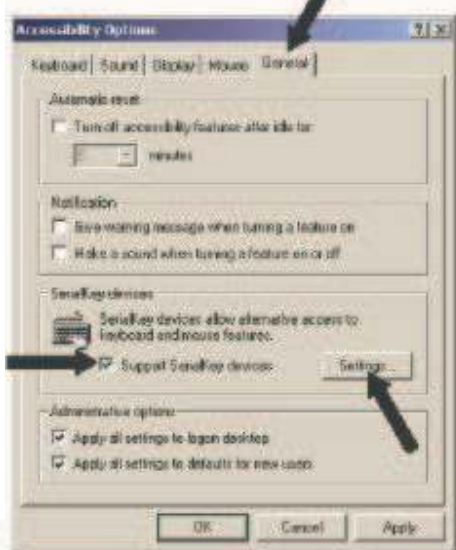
Accessibility Options

?

X

Keyboard

Sound

Display

Mouse

General

Automatic reset

Turn off accessibility features after idle for:

5

minutes

Notification

Give warning message when turning a feature on

Make a sound when turning a feature on or off

SerialKey devices

SerialKey devices allow alternative access to keyboard and mouse features.

Support SerialKey devices

Settings...

Administrative options

Apply all settings to logon desktop

Apply all settings to defaults for new users

OK

Cancel

Apply